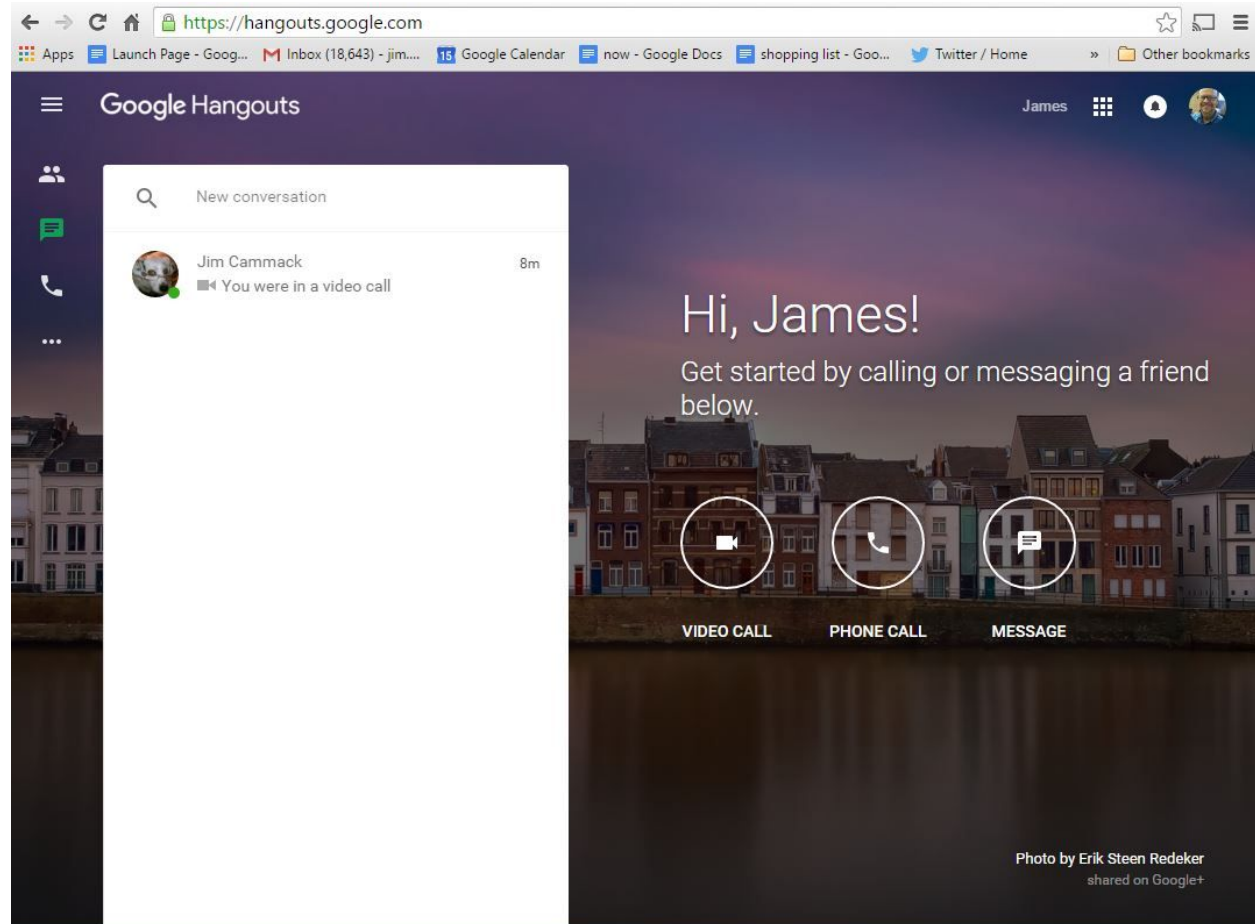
https://hangouts.google.com

Apps Launch Page - Goog... Inbox (18,643) - jim.... 15 Google Calendar now - Google Docs shopping list - Goo... Twitter / Home » Other bookmarks

Google Hangouts

James

New conversation

Jim Cammack
You were in a video call
8m

Hi, James!
Get started by calling or messaging a friend below.

VIDEO CALL
PHONE CALL
MESSAGE

Photo by Erik Steen Redeker
shared on Google+